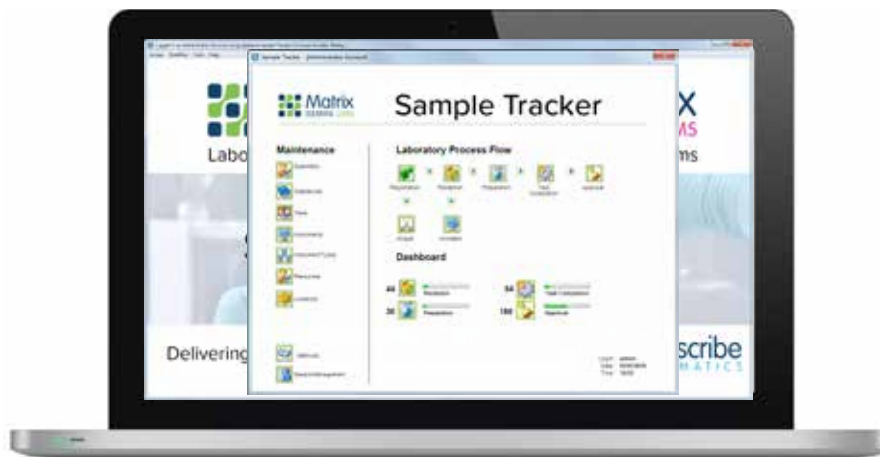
Sample Tracker

Matrix
GEMINI LIMS

Sample Tracker

Maintenance

Laboratory Process Flow

Registration
Reception
Preparation
Test Completion
Approval

Dashboard

44
Reception

64
Test Completion

36
Preparation

180
Approval

Labo
ms

Delivering
scribe
MATICS

X
MS